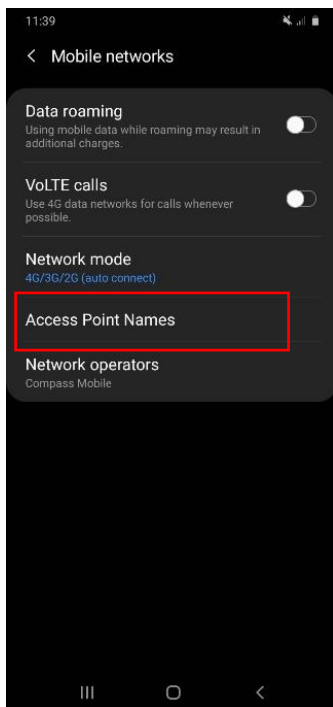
11:39

< Mobile networks

Data roaming
Using mobile data while roaming may result in additional charges.

VoLTE calls
Use 4G data networks for calls whenever possible.

Network mode
4G/3G/2G (auto connect)

Access Point Names

Network operators
Compass Mobile